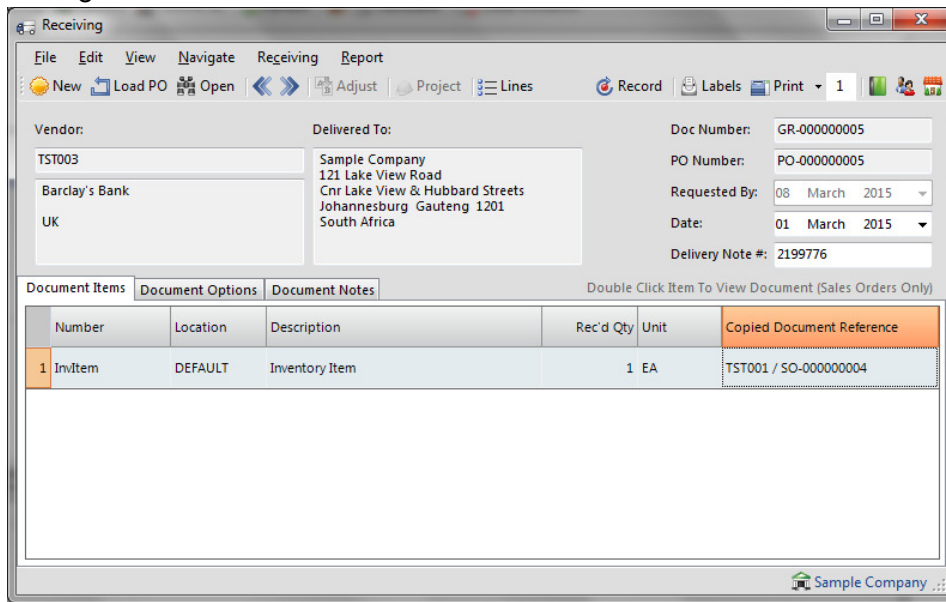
Receiving

File Edit View Navigate Receiving Report

New Load PO Open Adjust Project Lines Record Labels Print 1

Vendor:
TST003
Barclay's Bank

UK

Delivered To:
Sample Company
121 Lake View Road
Cnr Lake View & Hubbard Streets
Johannesburg Gauteng 1201
South Africa

Doc Number: GR-000000005
PO Number: PO-000000005
Requested By: 08 March 2015
Date: 01 March 2015
Delivery Note #: 2199776

Document Items | Document Options | Document Notes

Double Click Item To View Document (Sales Orders Only)

| | Number | Location | Description | Rec'd Qty | Unit | Copied Document Reference |
|---|---|---|---|---|---|---|
| 1 | InvItem | DEFAULT | Inventory Item | 1 | EA | TST001 / SO-000000004 |

Sample Company